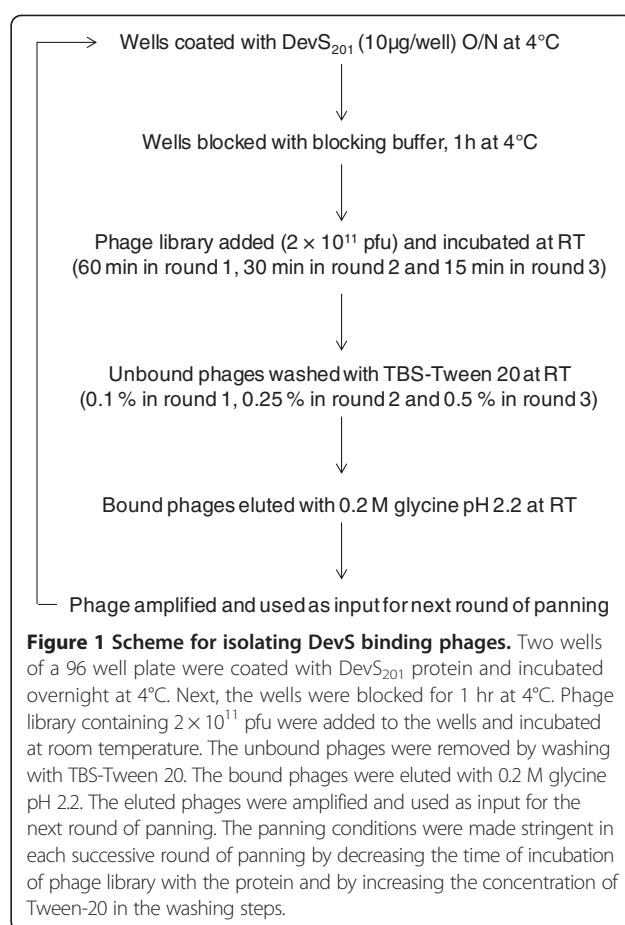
Wells coated with DevS$_{201}$ (10µg/well) O/N at 4°C

Wells blocked with blocking buffer, 1h at 4°C

Phage library added ($2 \times 10^{11}$ pfu) and incubated at RT (60 min in round 1, 30 min in round 2 and 15 min in round 3)

Unbound phages washed with TBS-Tween 20 at RT (0.1 % in round 1, 0.25 % in round 2 and 0.5 % in round 3)

Bound phages eluted with 0.2 M glycine pH 2.2 at RT

Phage amplified and used as input for next round of panning

**Figure 1 Scheme for isolating DevS binding phages.** Two wells of a 96 well plate were coated with DevS$_{201}$ protein and incubated overnight at 4°C. Next, the wells were blocked for 1 hr at 4°C. Phage library containing $2 \times 10^{11}$ pfu were added to the wells and incubated at room temperature. The unbound phages were removed by washing with TBS-Tween 20. The bound phages were eluted with 0.2 M glycine pH 2.2. The eluted phages were amplified and used as input for the next round of panning. The panning conditions were made stringent in each successive round of panning by decreasing the time of incubation of phage library with the protein and by increasing the concentration of Tween-20 in the washing steps.